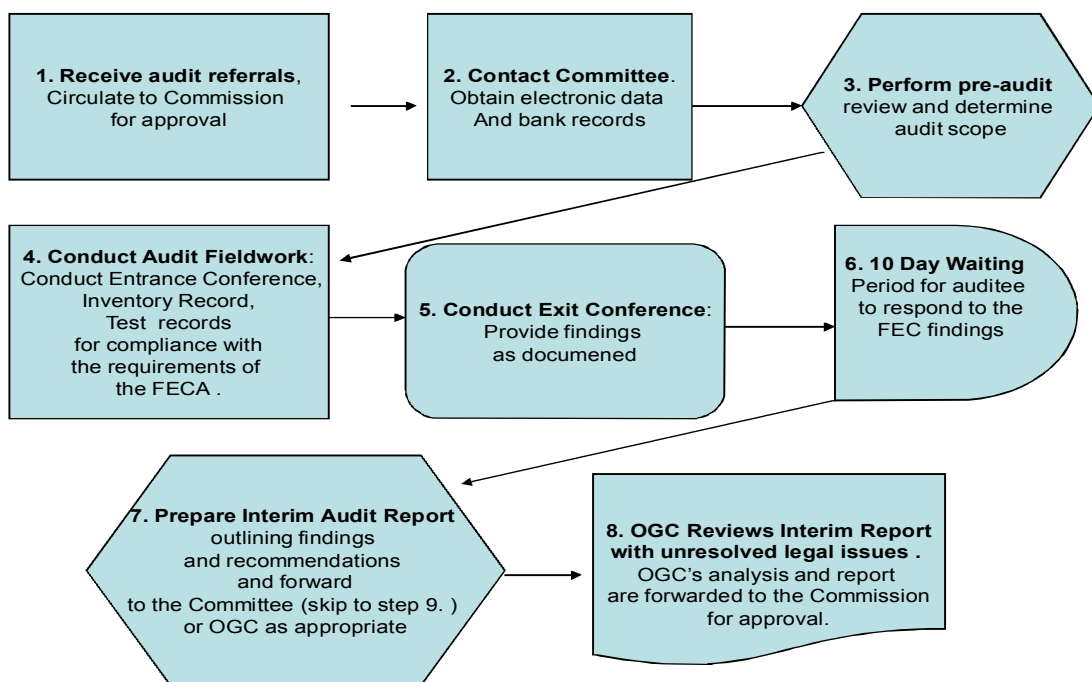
1. Receive audit referrals, Circulate to Commission for approval

2. Contact Committee. Obtain electronic data And bank records

3. Perform pre-audit review and determine audit scope

4. Conduct Audit Fieldwork: Conduct Entrance Conference, Inventory Record, Test records for compliance with the requirements of the FECA .

5. Conduct Exit Conference: Provide findings as documened

6. 10 Day Waiting Period for auditee to respond to the FEC findings

7. Prepare Interim Audit Report outlining findings and recommendations and forward to the Committee (skip to step 9. ) or OGC as appropriate

8. OGC Reviews Interim Report with unresolved legal issues . OGC's analysis and report are forwarded to the Commission for approval.